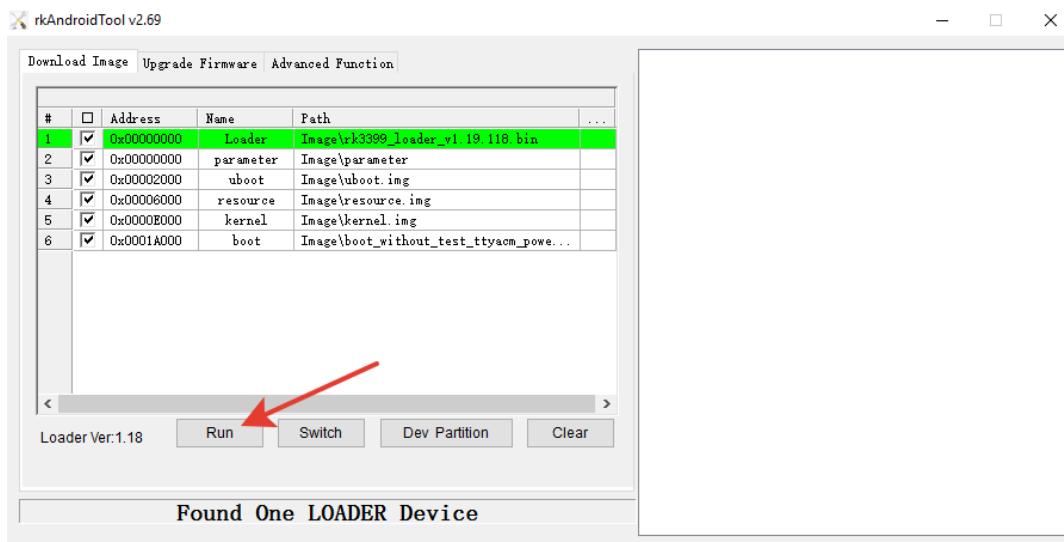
rkAndroidTool v2.69

Download Image | Upgrade Firmware | Advanced Function

| # | ☐ | Address | Name | Path | ... |
|---|---|---|---|---|---|
| 1 | ☑ | 0x00000000 | Loader | Image\rk3399_loader_v1.19.118.bin | |
| 2 | ☑ | 0x00000000 | parameter | Image\parameter | |
| 3 | ☑ | 0x00002000 | uboot | Image\uboot.img | |
| 4 | ☑ | 0x00006000 | resource | Image\resource.img | |
| 5 | ☑ | 0x0000E000 | kernel | Image\kernel.img | |
| 6 | ☑ | 0x0001A000 | boot | Image\boot_without_test_ttyacm_powe... | |

Loader Ver:1.18

Run

Switch

Dev Partition

Clear

Found One LOADER Device